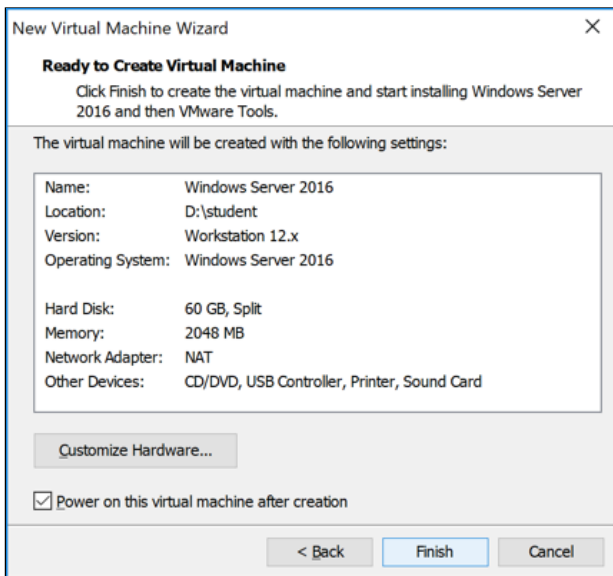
New Virtual Machine Wizard

×

**Ready to Create Virtual Machine**

Click Finish to create the virtual machine and start installing Windows Server 2016 and then VMware Tools.

The virtual machine will be created with the following settings:

| | |
|---|---|
| Name: | Windows Server 2016 |
| Location: | D:\student |
| Version: | Workstation 12.x |
| Operating System: | Windows Server 2016 |
| | |
| Hard Disk: | 60 GB, Split |
| Memory: | 2048 MB |
| Network Adapter: | NAT |
| Other Devices: | CD/DVD, USB Controller, Printer, Sound Card |

Customize Hardware...

☑ Power on this virtual machine after creation

< Back Finish Cancel